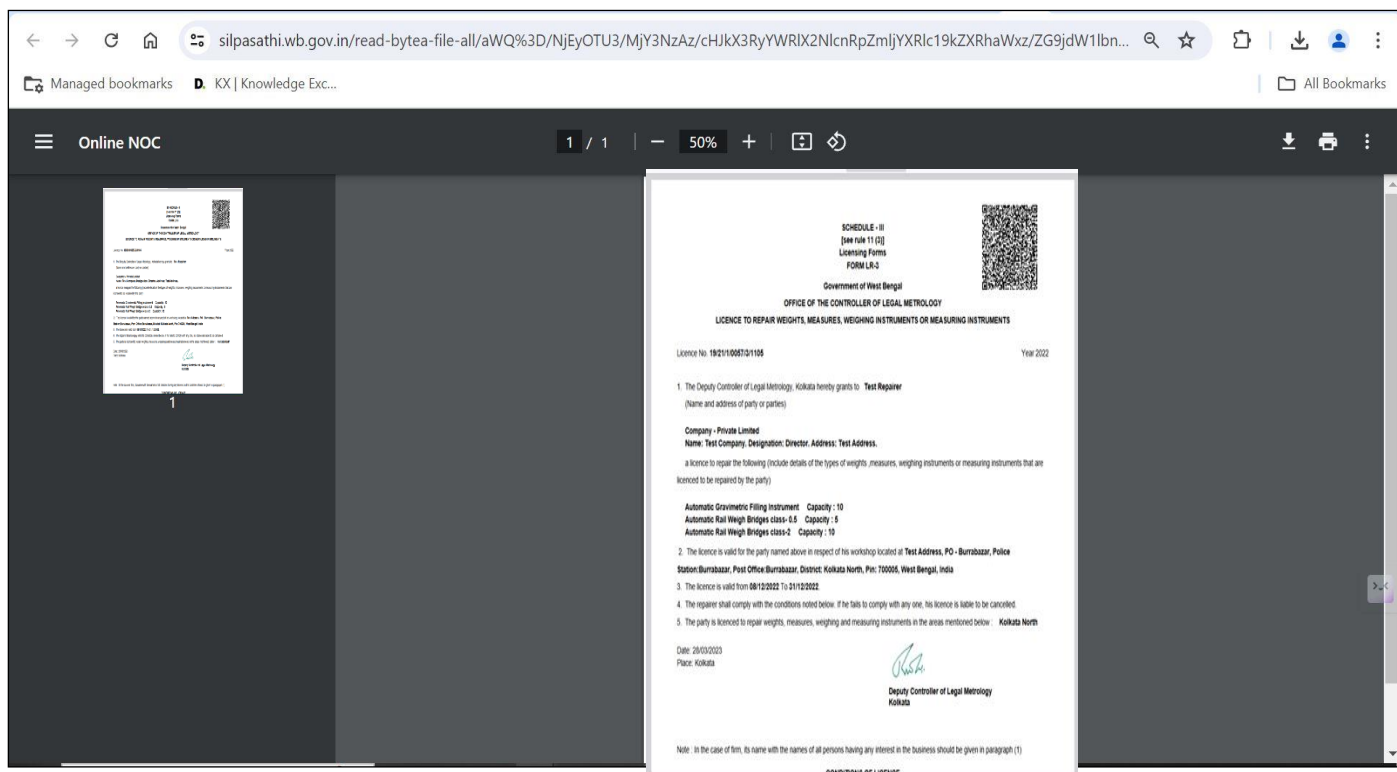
silpasathi.wb.gov.in/read-bytea-file-all/aWQ%3D/NjEyOTU3/MjY3NzAz/cHJkX3RyYWRlX2NlcnRpZmljYXRlc19kZXRhaWxz/ZG9jdW1lbn...

Managed bookmarks   KX | Knowledge Exc...   All Bookmarks

Online NOC   1 / 1   50%

1

SCHEDULE - III
[see rule 11 (3)]
Licensing Forms
FORM LR-3

Government of West Bengal
OFFICE OF THE CONTROLLER OF LEGAL METROLOGY
LICENCE TO REPAIR WEIGHTS, MEASURES, WEIGHING INSTRUMENTS OR MEASURING INSTRUMENTS

Licence No. 19/21/1/0057/3/1105   Year 2022

1. The Deputy Controller of Legal Metrology, Kolkata hereby grants to Test Repairer
(Name and address of party or parties)

Company - Private Limited
Name: Test Company, Designation: Director, Address: Test Address.

a licence to repair the following (include details of the types of weights ,measures, weighing instruments or measuring instruments that are licenced to be repaired by the party)

Automatic Gravimetric Filling Instrument Capacity : 10
Automatic Rail Weigh Bridges class- 0.5 Capacity : 5
Automatic Rail Weigh Bridges class-2 Capacity : 10

2. The licence is valid for the party named above in respect of his workshop located at Test Address, PO - Burrabazar, Police Station:Burrabazar, Post Office:Burrabazar, District: Kolkata North, Pin: 700005, West Bengal, India
3. The licence is valid from 08/12/2022 To 31/12/2022
4. The repairer shall comply with the conditions noted below. If he fails to comply with any one, his licence is liable to be cancelled.
5. The party is licenced to repair weights, measures, weighing and measuring instruments in the areas mentioned below : Kolkata North

Date: 28/03/2023
Place: Kolkata

Deputy Controller of Legal Metrology
Kolkata

Note : In the case of firm, its name with the names of all persons having any interest in the business should be given in paragraph (1)

CONDITIONS OF LICENSE